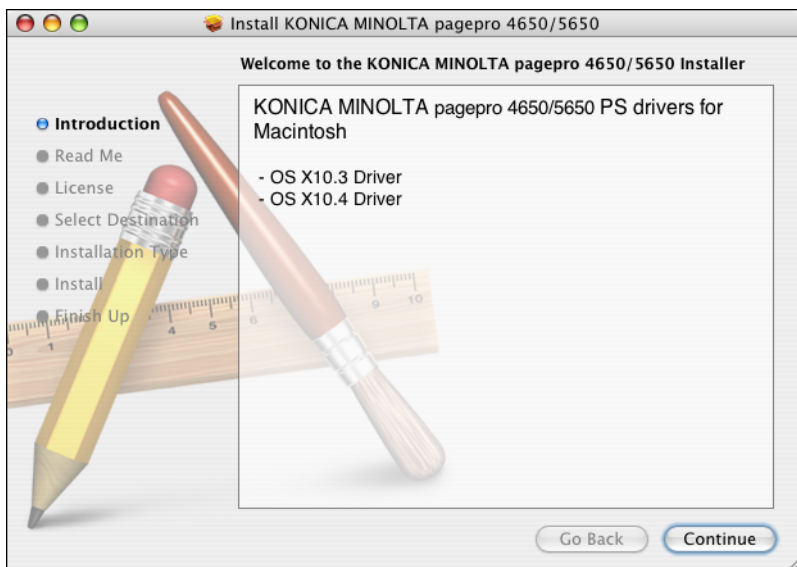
Install KONICA MINOLTA pagepro 4650/5650

Welcome to the KONICA MINOLTA pagepro 4650/5650 Installer

Introduction
Read Me
License
Select Destination
Installation Type
Install
Finish Up

KONICA MINOLTA pagepro 4650/5650 PS drivers for Macintosh

- OS X10.3 Driver
- OS X10.4 Driver

Go Back
Continue